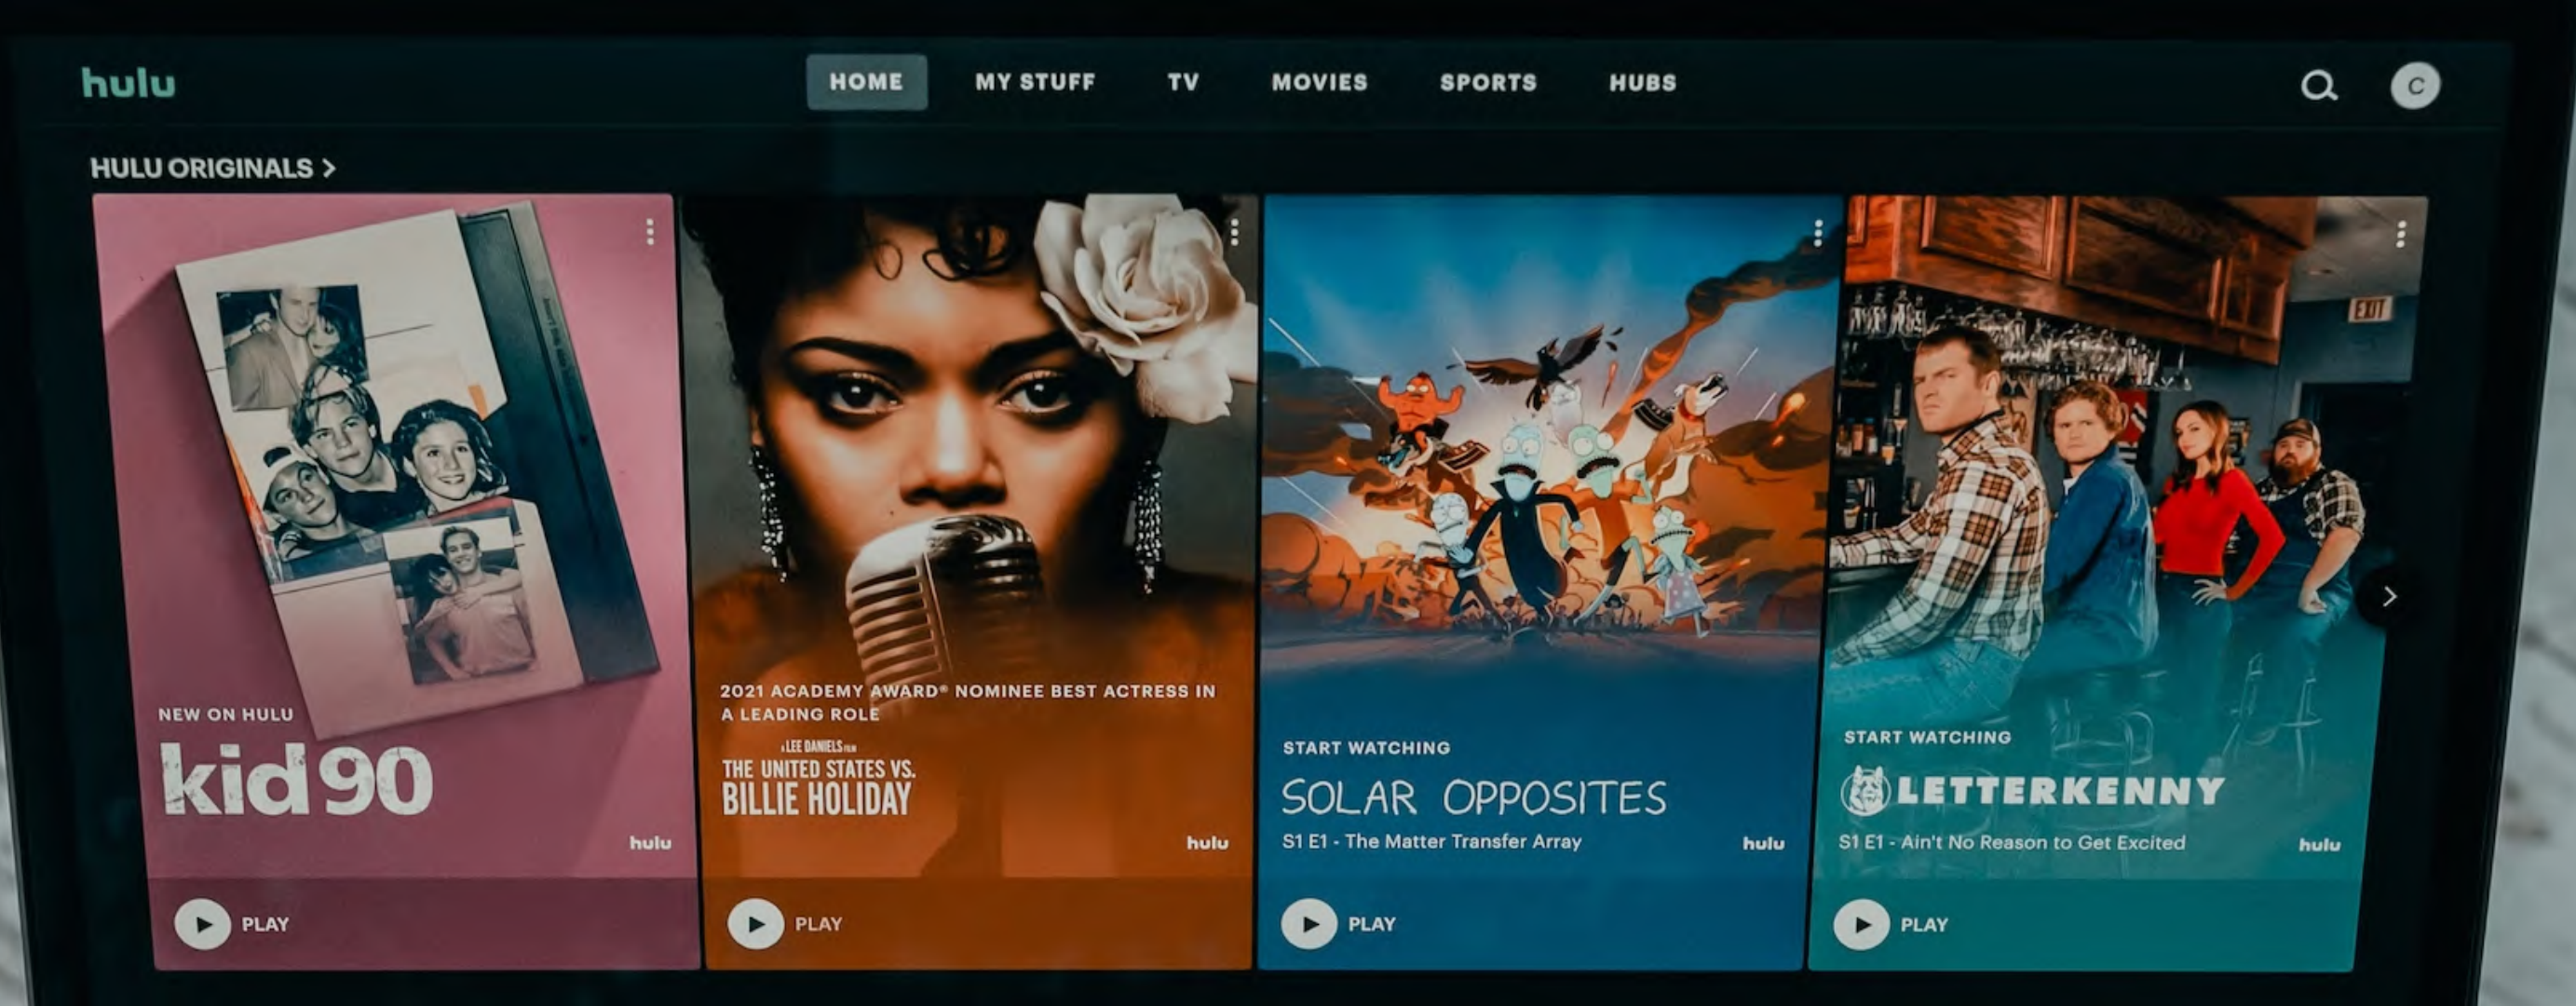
hulu

HOME MY STUFF TV MOVIES SPORTS HUBS

C

HULU ORIGINALS >

NEW ON HULU
kid 90
hulu
PLAY

2021 ACADEMY AWARD® NOMINEE BEST ACTRESS IN A LEADING ROLE
A LEE DANIELS FILM
THE UNITED STATES VS. BILLIE HOLIDAY
hulu
PLAY

START WATCHING
SOLAR OPPOSITES
S1 E1 - The Matter Transfer Array
hulu
PLAY

EXIT
START WATCHING
LETTERKENNY
S1 E1 - Ain't No Reason to Get Excited
hulu
PLAY